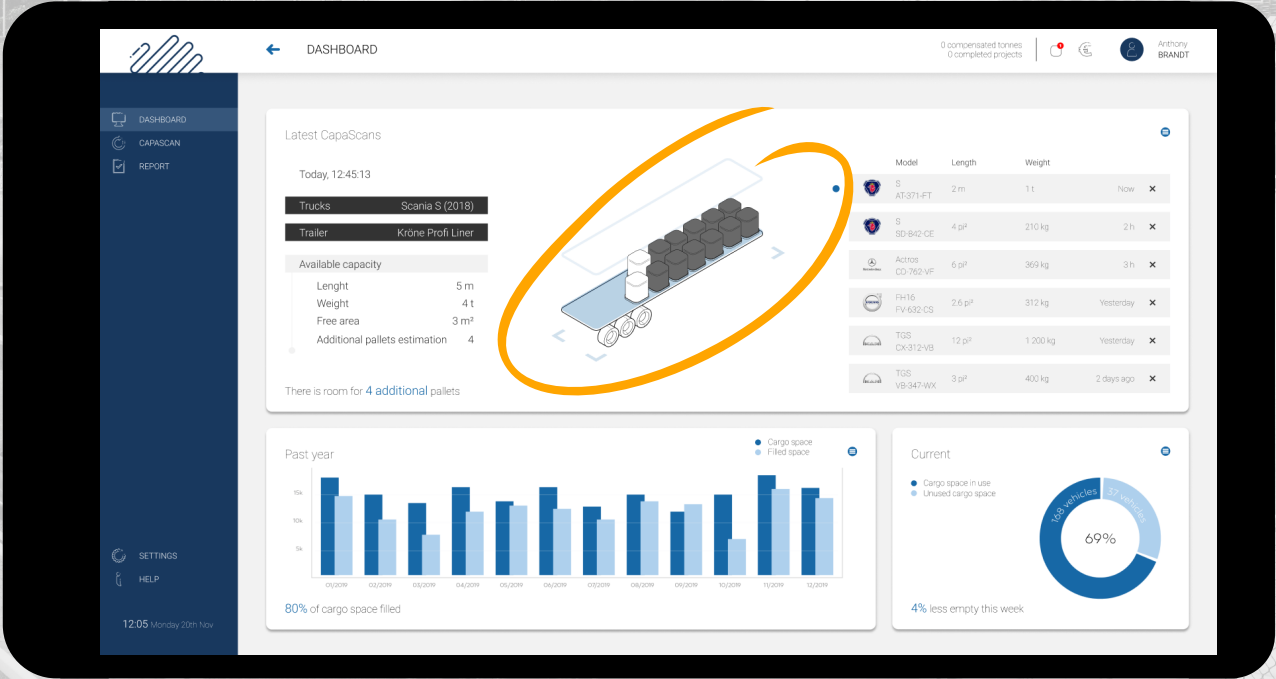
DASHBOARD

0 compensated tonnes
0 completed projects

Anthony
BRANDT

DASHBOARD
CAPASCAN
REPORT

SETTINGS
HELP

12:05 Monday 20th Nov

Latest CapaScans

Today, 12:45:13

| Trucks | Scania S (2018) |
|---|---|
| Trailer | Kröne Profi Liner |

Available capacity
Lenght 5 m
Weight 4 t
Free area 3 m²
Additional pallets estimation 4

There is room for 4 additional pallets

| Model | Length | Weight | | |
|---|---|---|---|---|
| S AT-371-FT | 2 m | 1 t | Now | × |
| S SD-842-CE | 4 pi² | 210 kg | 2 h | × |
| Actros CO-762-VF | 6 pi² | 369 kg | 3 h | × |
| FH16 FV-632-CS | 2.6 pi² | 312 kg | Yesterday | × |
| TGS CX-312-VB | 12 pi² | 1 200 kg | Yesterday | × |
| TGS VB-347-WX | 3 pi² | 400 kg | 2 days ago | × |

Past year

Cargo space
Filled space

15k
10k
5k

01/2019 02/2019 03/2019 04/2019 05/2019 06/2019 07/2019 08/2019 09/2019 10/2019 11/2019 12/2019

80% of cargo space filled

Current

Cargo space in use
Unused cargo space

168 vehicles
57 vehicles
69%

4% less empty this week